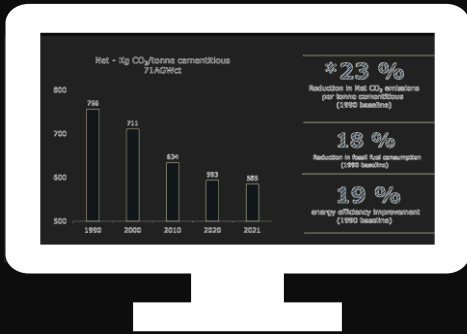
Net - Kg $CO_2$/tonne cementitious
71AGWct

800

700

600

500

756

711

634

593

585

1990

2000

2010

2020

2021

*23 %
Reduction in Net $CO_2$ emissions per tonne cementitious (1990 baseline)

18 %
Reduction in fossil fuel consumption (1990 baseline)

19 %
energy efficiency improvement (1990 baseline)